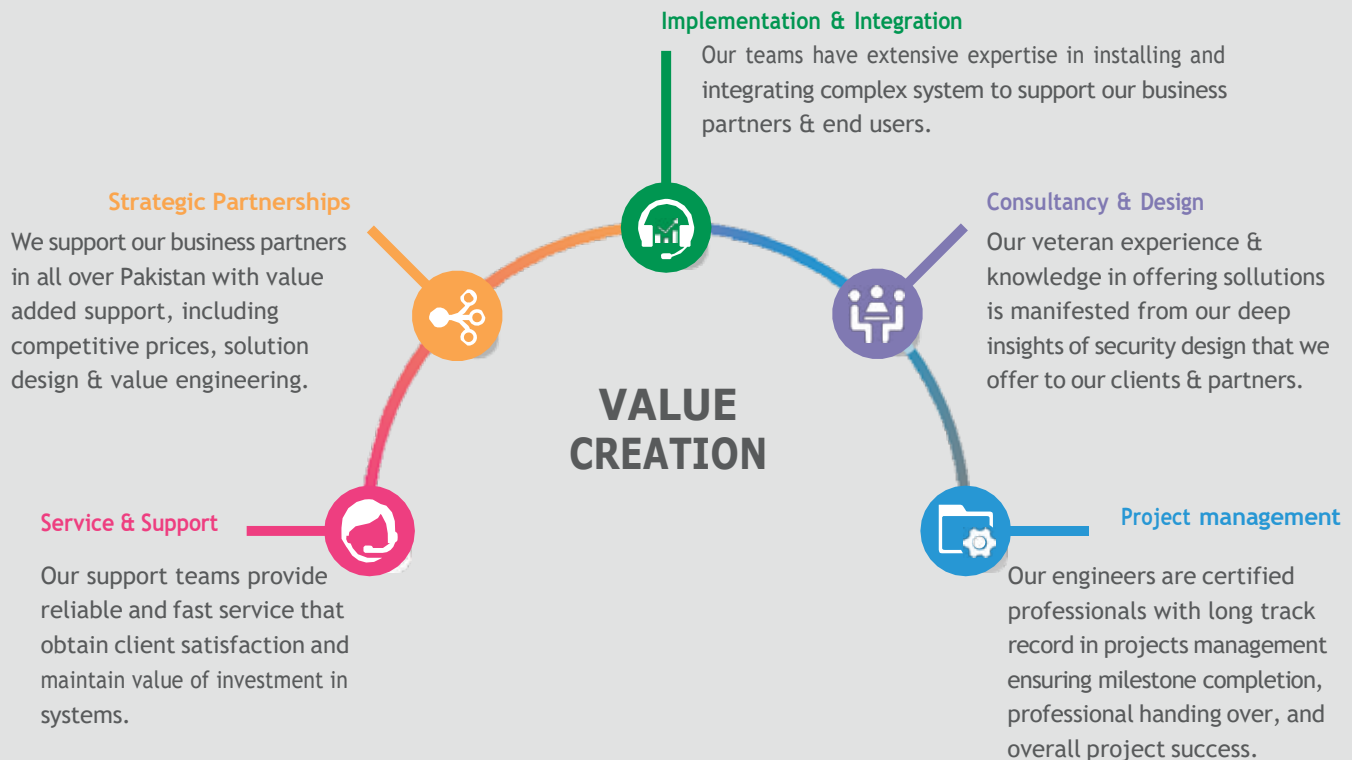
Implementation & Integration
Our teams have extensive expertise in installing and integrating complex system to support our business partners & end users.

Strategic Partnerships
We support our business partners in all over Pakistan with value added support, including competitive prices, solution design & value engineering.

Consultancy & Design
Our veteran experience & knowledge in offering sollutions is manifested from our deep insights of security design that we offer to our clients & partners.

VALUE CREATION

Service & Support
Our support teams provide reliable and fast service that obtain client satisfaction and maintain value of investment in systems.

Project management
Our engineers are certified professionals with long track record in projects management ensuring milestone completion, professional handing over, and overall project success.